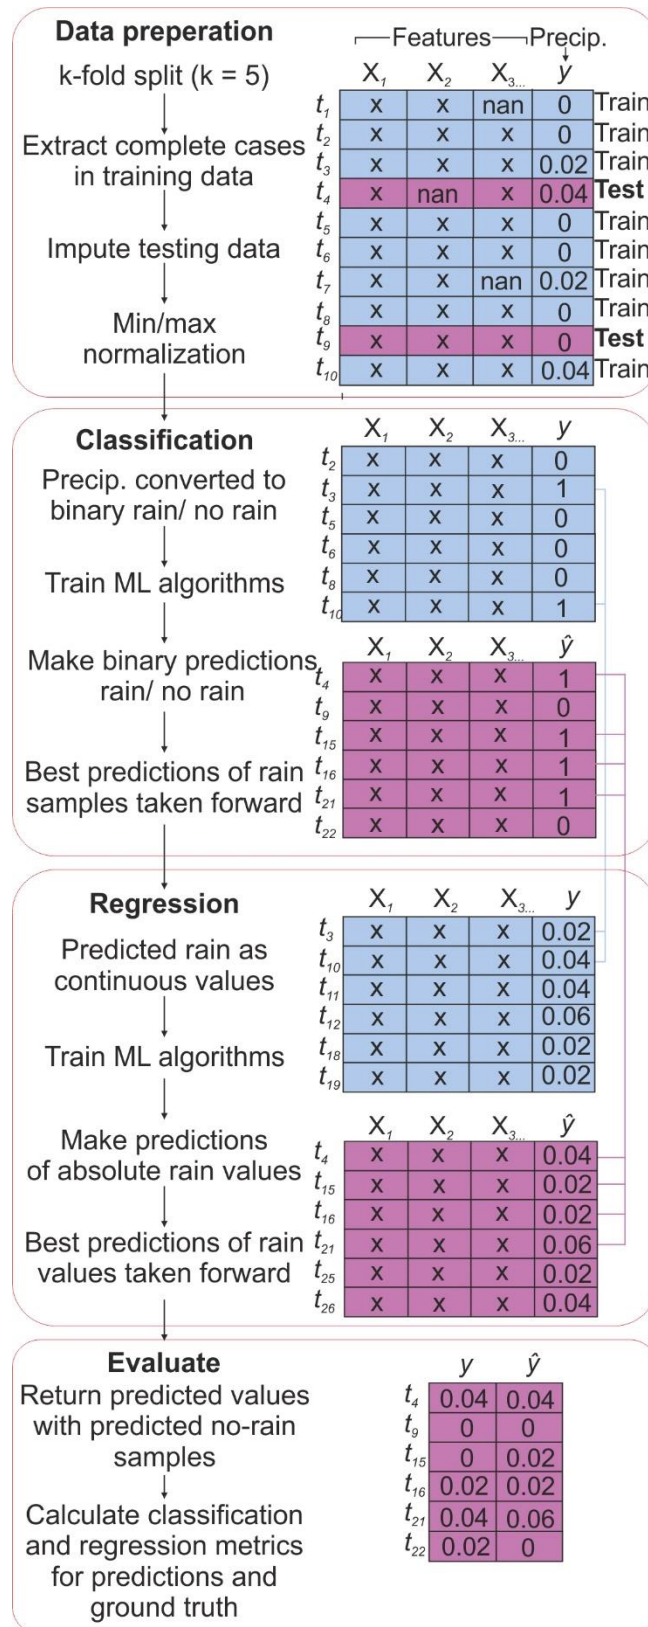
**Data preperation**

k-fold split (k = 5)

Extract complete cases in training data

Impute testing data

Min/max normalization

Features Precip.

| | $X_1$ | $X_2$ | $X_{3...}$ | $y$ | |
|---|---|---|---|---|---|
| $t_1$ | x | x | nan | 0 | Train |
| $t_2$ | x | x | x | 0 | Train |
| $t_3$ | x | x | x | 0.02 | Train |
| $t_4$ | x | nan | x | 0.04 | **Test** |
| $t_5$ | x | x | x | 0 | Train |
| $t_6$ | x | x | x | 0 | Train |
| $t_7$ | x | x | nan | 0.02 | Train |
| $t_8$ | x | x | x | 0 | Train |
| $t_9$ | x | x | x | 0 | **Test** |
| $t_{10}$ | x | x | x | 0.04 | Train |

**Classification**

Precip. converted to binary rain/ no rain

Train ML algorithms

Make binary predictions rain/ no rain

Best predictions of rain samples taken forward

| | $X_1$ | $X_2$ | $X_{3...}$ | $y$ |
|---|---|---|---|---|
| $t_2$ | x | x | x | 0 |
| $t_3$ | x | x | x | 1 |
| $t_5$ | x | x | x | 0 |
| $t_6$ | x | x | x | 0 |
| $t_8$ | x | x | x | 0 |
| $t_{10}$ | x | x | x | 1 |

| | $X_1$ | $X_2$ | $X_{3...}$ | $\hat{y}$ |
|---|---|---|---|---|
| $t_4$ | x | x | x | 1 |
| $t_9$ | x | x | x | 0 |
| $t_{15}$ | x | x | x | 1 |
| $t_{16}$ | x | x | x | 1 |
| $t_{21}$ | x | x | x | 1 |
| $t_{22}$ | x | x | x | 0 |

**Regression**

Predicted rain as continuous values

Train ML algorithms

Make predictions of absolute rain values

Best predictions of rain values taken forward

| | $X_1$ | $X_2$ | $X_{3...}$ | $y$ |
|---|---|---|---|---|
| $t_3$ | x | x | x | 0.02 |
| $t_{10}$ | x | x | x | 0.04 |
| $t_{11}$ | x | x | x | 0.04 |
| $t_{12}$ | x | x | x | 0.06 |
| $t_{18}$ | x | x | x | 0.02 |
| $t_{19}$ | x | x | x | 0.02 |

| | $X_1$ | $X_2$ | $X_{3...}$ | $\hat{y}$ |
|---|---|---|---|---|
| $t_4$ | x | x | x | 0.04 |
| $t_{15}$ | x | x | x | 0.02 |
| $t_{16}$ | x | x | x | 0.02 |
| $t_{21}$ | x | x | x | 0.06 |
| $t_{25}$ | x | x | x | 0.02 |
| $t_{26}$ | x | x | x | 0.04 |

**Evaluate**

Return predicted values with predicted no-rain samples

Calculate classification and regression metrics for predictions and ground truth

| | $y$ | $\hat{y}$ |
|---|---|---|
| $t_4$ | 0.04 | 0.04 |
| $t_9$ | 0 | 0 |
| $t_{15}$ | 0 | 0.02 |
| $t_{16}$ | 0.02 | 0.02 |
| $t_{21}$ | 0.04 | 0.06 |
| $t_{22}$ | 0.02 | 0 |